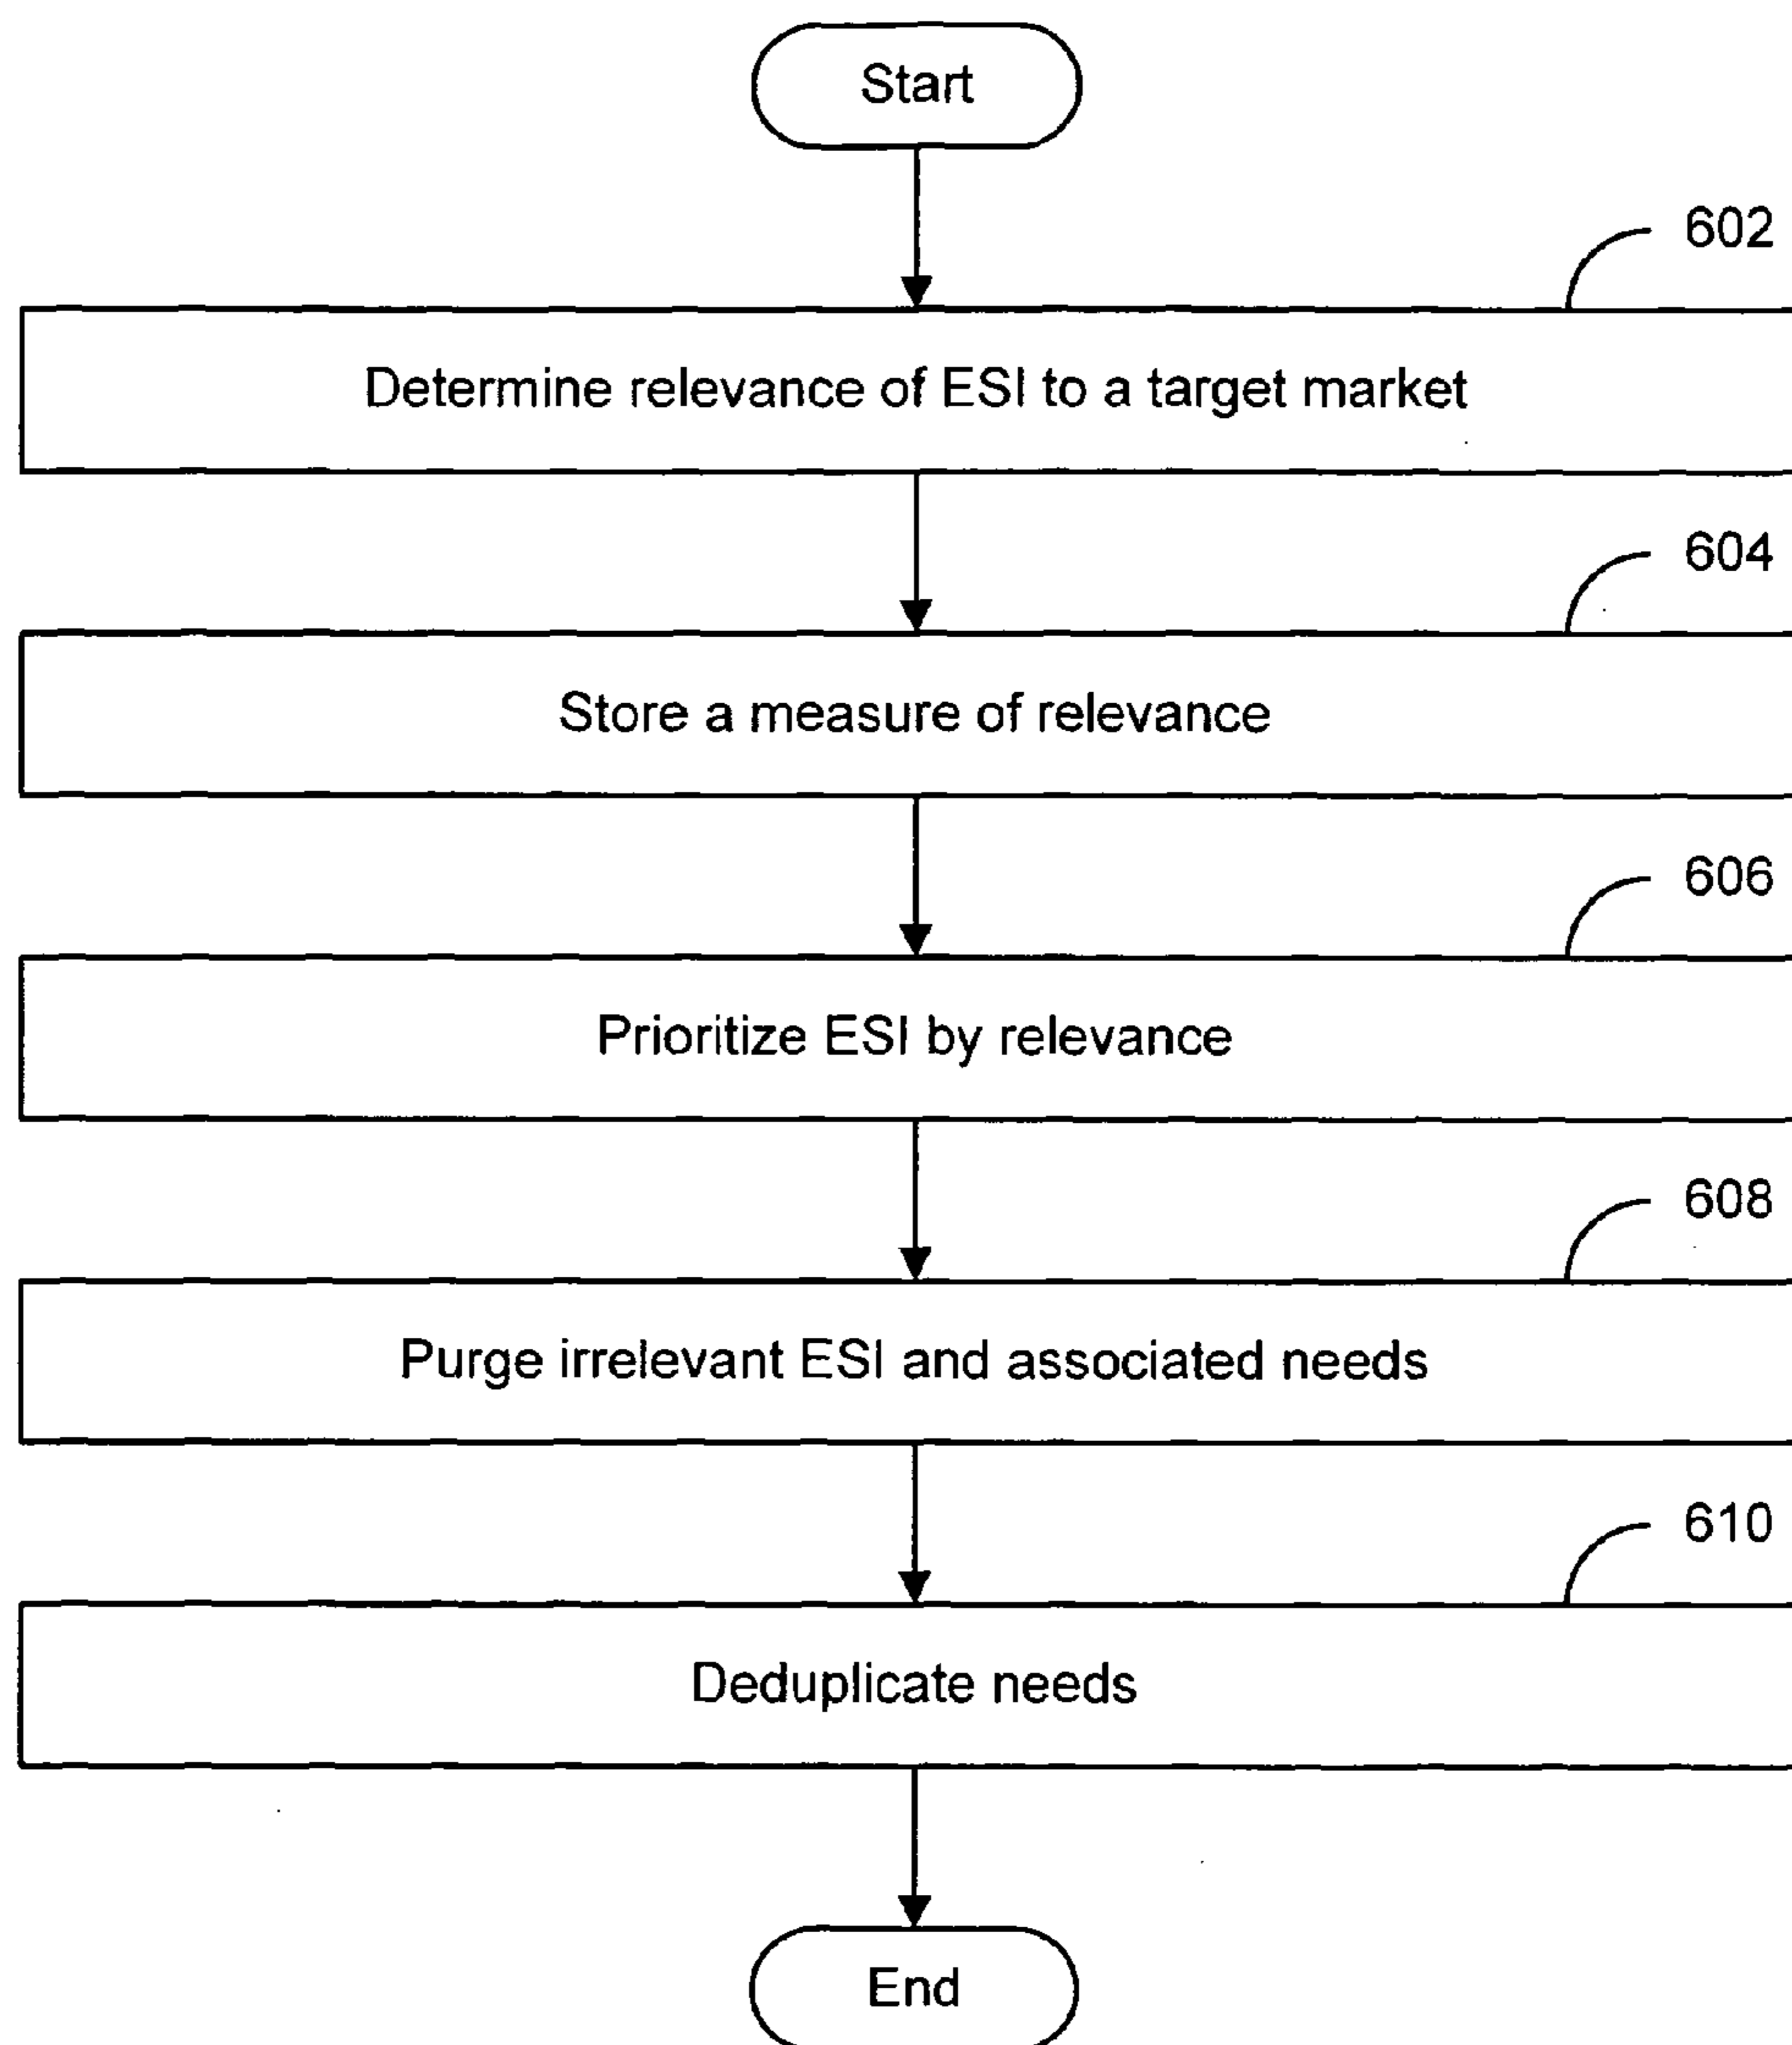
Start

602

Determine relevance of ESI to a target market

604

Store a measure of relevance

606

Prioritize ESI by relevance

608

Purge irrelevant ESI and associated needs

610

Deduplicate needs

End